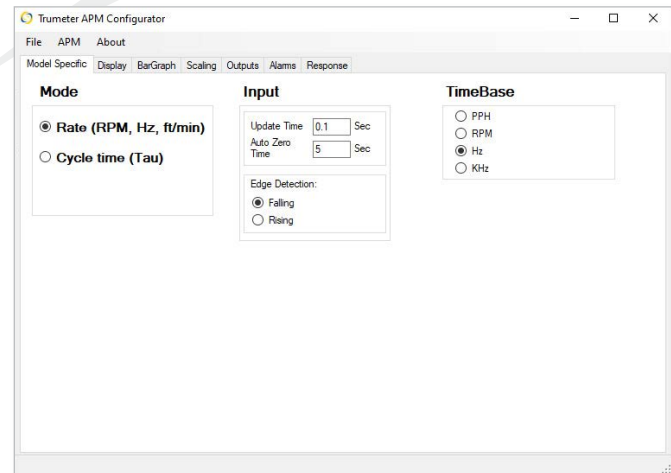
Trumeter APM Configurator

File APM About

Model Specific Display BarGraph Scaling Outputs Alarms Response

Mode

Rate (RPM, Hz, ft/min)

Cycle time (Tau)

Input

Update Time 0.1 Sec

Auto Zero Time 5 Sec

Edge Detection:

Falling

Rising

TimeBase

PPH

RPM

Hz

KHz